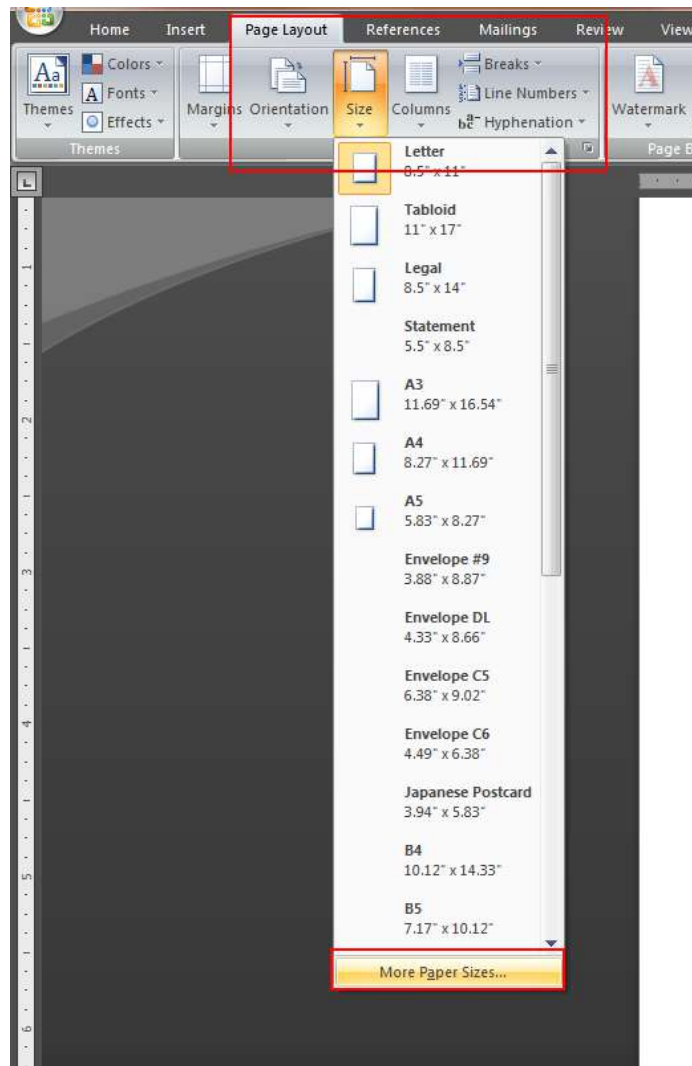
Home Insert Page Layout References Mailings Review View

Themes
Colors
Fonts
Effects
Themes

Margins Orientation Size Columns
Breaks
Line Numbers
Hyphenation

Watermark
Page B

Letter
8.5" x 11"

Tabloid
11" x 17"

Legal
8.5" x 14"

Statement
5.5" x 8.5"

A3
11.69" x 16.54"

A4
8.27" x 11.69"

A5
5.83" x 8.27"

Envelope #9
3.88" x 8.87"

Envelope DL
4.33" x 8.66"

Envelope C5
6.38" x 9.02"

Envelope C6
4.49" x 6.38"

Japanese Postcard
3.94" x 5.83"

B4
10.12" x 14.33"

B5
7.17" x 10.12"

More Paper Sizes...

1
2
3
4
5
6